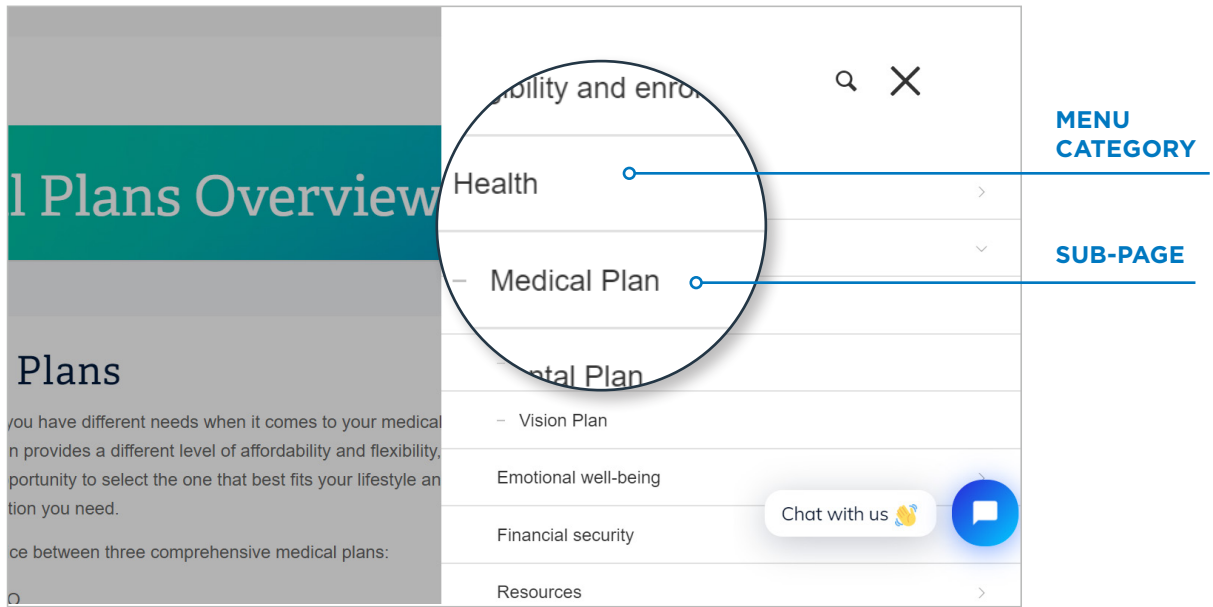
l Plans Overview

Plans

you have different needs when it comes to your medical
n provides a different level of affordability and flexibility,
portunity to select the one that best fits your lifestyle an
tion you need.

ce between three comprehensive medical plans:

O

gibility and enro

Health

– Medical Plan

ntal Plan

– Vision Plan

Emotional well-being

Financial security

Resources

Chat with us 👋

MENU CATEGORY

SUB-PAGE